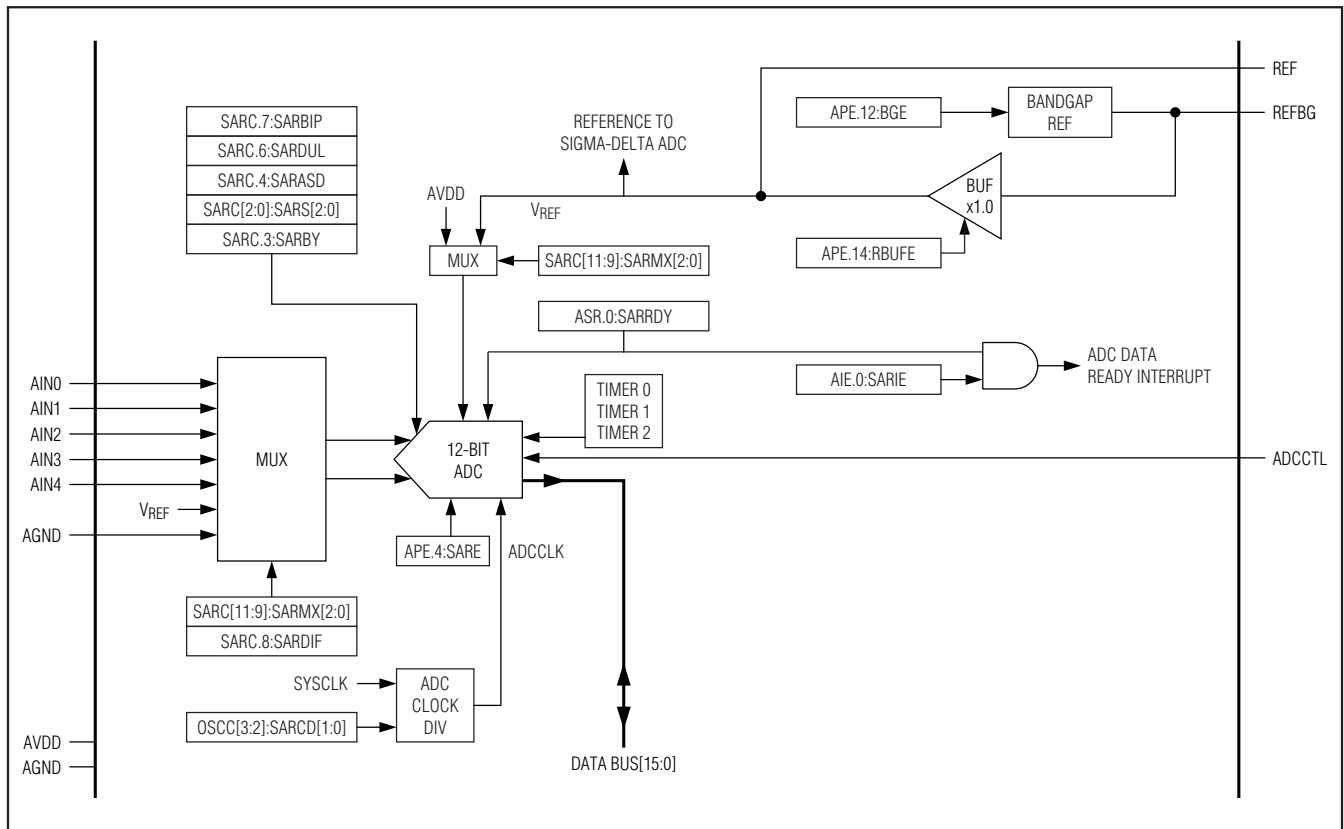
REF
SARC.7:SARBIP
SARC.6:SARDUL
SARC.4:SARASD
SARC[2:0]:SARS[2:0]
SARC.3:SARBY
REFERENCE TO SIGMA-DELTA ADC
APE.12:BGE
BANDGAP REF
REFBG
AVDD
$V_{REF}$
BUF x1.0
MUX
SARC[11:9]:SARMX[2:0]
APE.14:RBUFE
ASR.0:SARRDY
ADC DATA READY INTERRUPT
AIE.0:SARIE
AIN0
AIN1
AIN2
AIN3
AIN4
$V_{REF}$
AGND
MUX
TIMER 0
TIMER 1
TIMER 2
12-BIT ADC
ADCCTL
APE.4:SARE
ADCCLK
SARC[11:9]:SARMX[2:0]
SARC.8:SARDIF
SYSCLK
ADC CLOCK DIV
OSCC[3:2]:SARCD[1:0]
AVDD
AGND
DATA BUS[15:0]